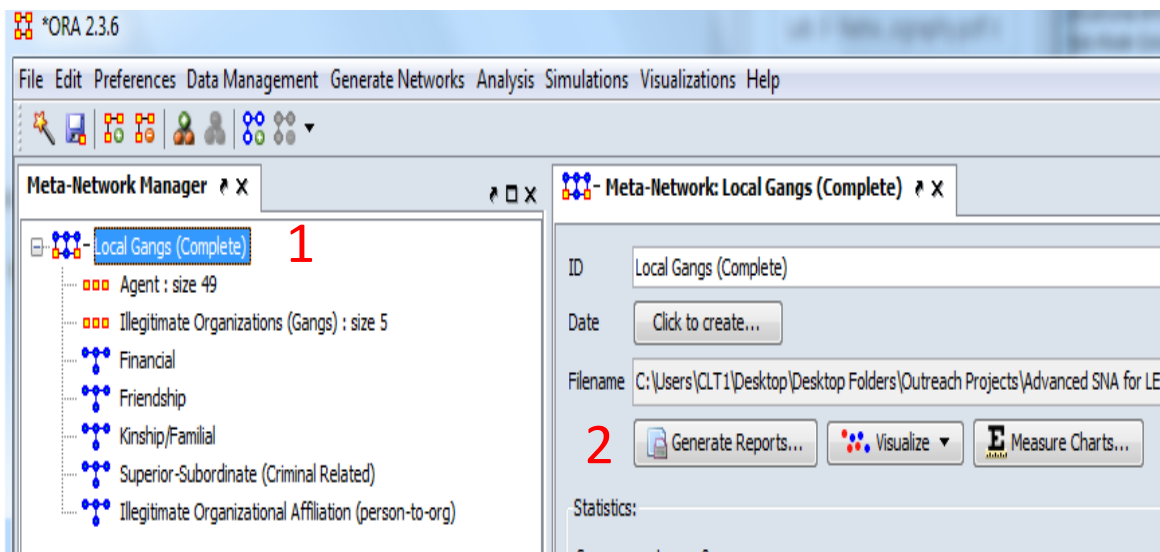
*ORA 2.3.6

File Edit Preferences Data Management Generate Networks Analysis Simulations Visualizations Help

Meta-Network Manager

Local Gangs (Complete) 1

Agent : size 49

Illegitimate Organizations (Gangs) : size 5

Financial

Friendship

Kinship/Familial

Superior-Subordinate (Criminal Related)

Illegitimate Organizational Affiliation (person-to-org)

Meta-Network: Local Gangs (Complete)

ID Local Gangs (Complete)

Date Click to create...

Filename C:\Users\CLT1\Desktop\Desktop Folders\Outreach Projects\Advanced SNA for LE

2 Generate Reports... Visualize Measure Charts...

Statistics: